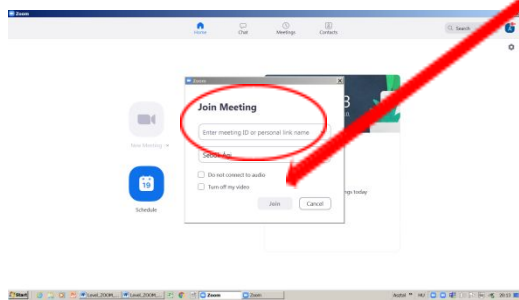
Zoom

Home
Chat
Meetings
Contacts
Search

Zoom
Join Meeting
Enter meeting ID or personal link name
Szabó Ági
Do not connect to audio
Turn off my video
Join
Cancel

New Meeting
Schedule
19
8
ngs today

Start
Level_ZOOM...
Level_ZOOM...
Zoom
Zoom
Asztal
HU
20:13